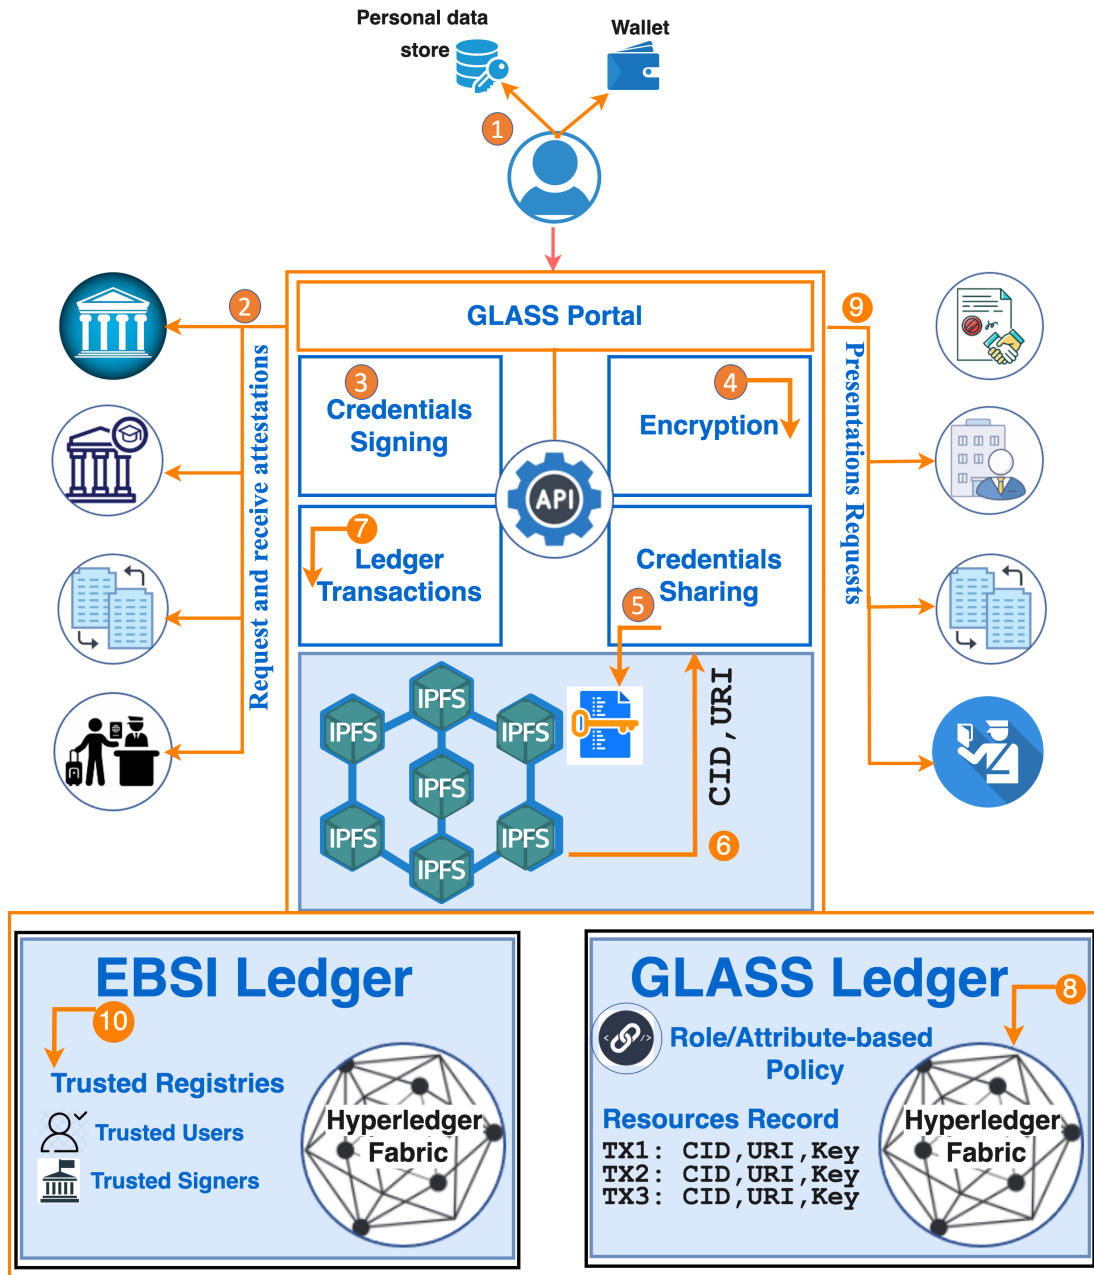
Personal data store

Wallet

1

2

Request and receive attestations

GLASS Portal

3

Credentials Signing

4

Encryption

API

7

Ledger Transactions

Credentials Sharing

5

IPFS

IPFS

IPFS

IPFS

IPFS

IPFS

IPFS

CID,URI

6

9

Presentations Requests

EBSI Ledger

10

Trusted Registries

Trusted Users

Trusted Signers

Hyperledger Fabric

GLASS Ledger

8

Role/Attribute-based Policy

Resources Record

TX1: CID,URI,Key
TX2: CID,URI,Key
TX3: CID,URI,Key

Hyperledger Fabric